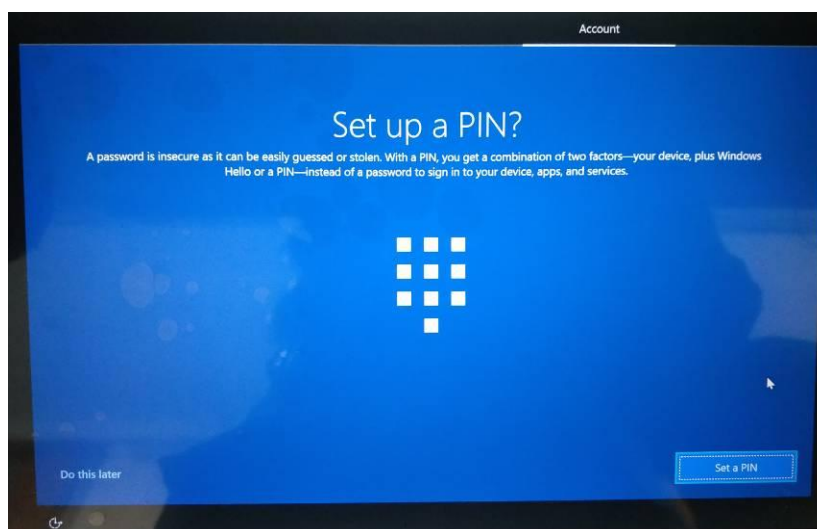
Account

Set up a PIN?

A password is insecure as it can be easily guessed or stolen. With a PIN, you get a combination of two factors—your device, plus Windows Hello or a PIN—instead of a password to sign in to your device, apps, and services.

Do this later

Set a PIN